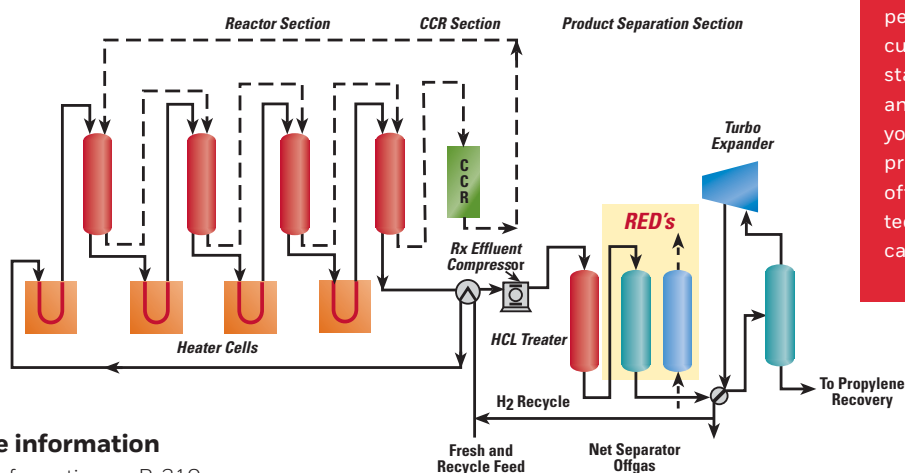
Reactor Section

CCR Section

Product Separation Section

C C R

Turbo Expander

RED's

Rx Effluent Compressor

HCL Treater

Heater Cells

$H_2$ Recycle

To Propylene Recovery

Fresh and Recycle Feed

Net Separator Offgas

pe
cu
sta
an
yo
pr
of
te
ca

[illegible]e information

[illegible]formation ... P-318